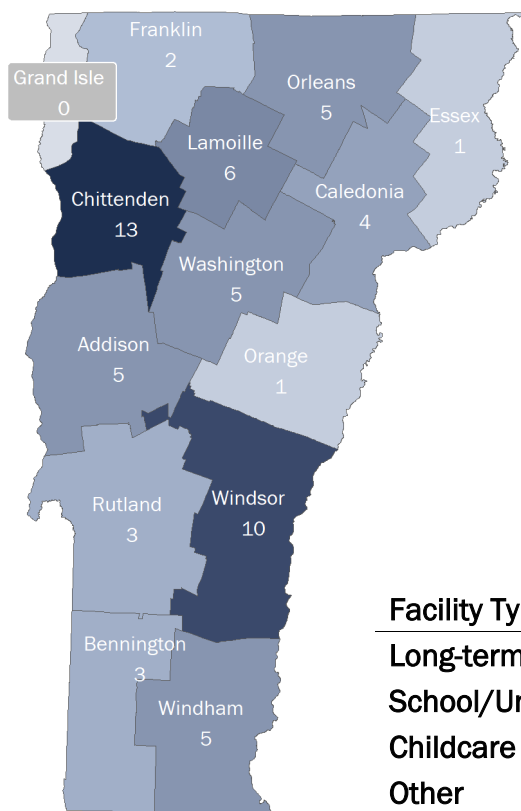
Franklin
2

Grand Isle
0

Orleans
5

Essex
1

Lamoille
6

Chittenden
13

Caledonia
4

Washington
5

Addison
5

Orange
1

Rutland
3

Windsor
10

Bennington
3

Windham
5

Facility Ty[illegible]
Long-term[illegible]
School/U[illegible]
Childcare
Other